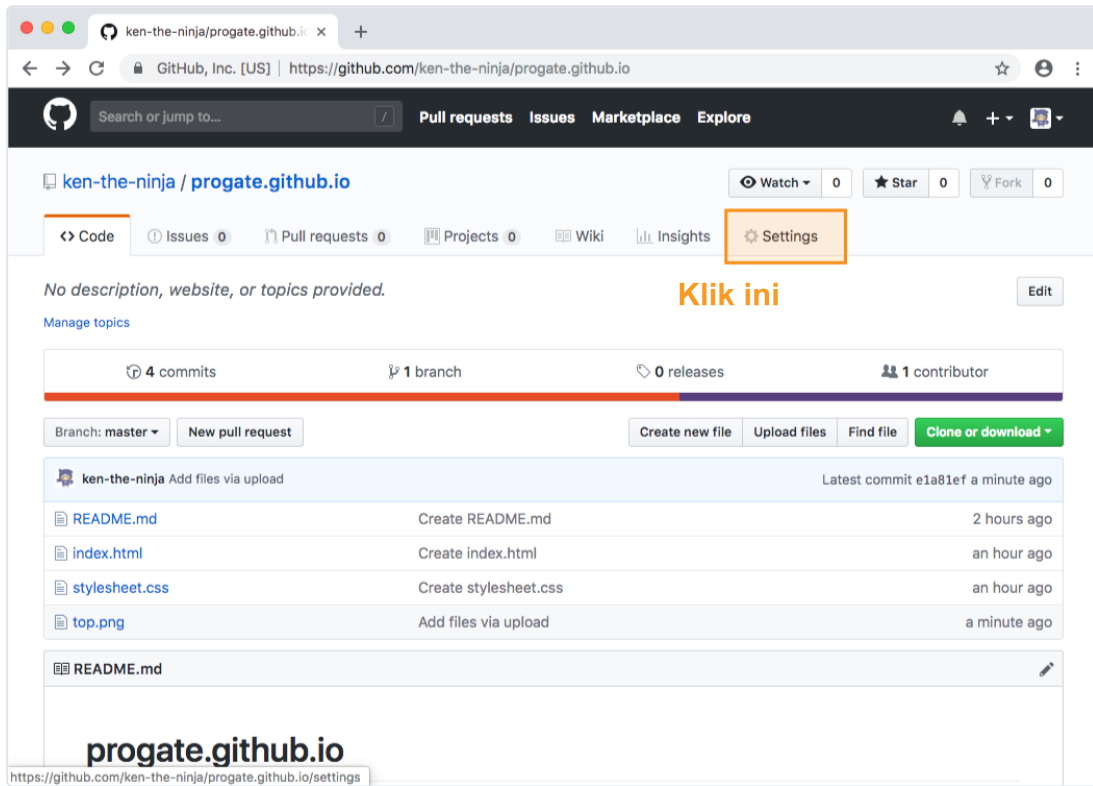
ken-the-ninja/progate.github.io ×

GitHub, Inc. [US] | https://github.com/ken-the-ninja/progate.github.io

Search or jump to... / Pull requests Issues Marketplace Explore

ken-the-ninja / progate.github.io

Watch 0 Star 0 Fork 0

Code Issues 0 Pull requests 0 Projects 0 Wiki Insights Settings

No description, website, or topics provided.

Klik ini

Edit

Manage topics

4 commits 1 branch 0 releases 1 contributor

Branch: master New pull request Create new file Upload files Find file Clone or download

ken-the-ninja Add files via upload Latest commit e1a81ef a minute ago

| | | |
|---|---|---|
| README.md | Create README.md | 2 hours ago |
| index.html | Create index.html | an hour ago |
| stylesheet.css | Create stylesheet.css | an hour ago |
| top.png | Add files via upload | a minute ago |

README.md

progate.github.io

https://github.com/ken-the-ninja/progate.github.io/settings